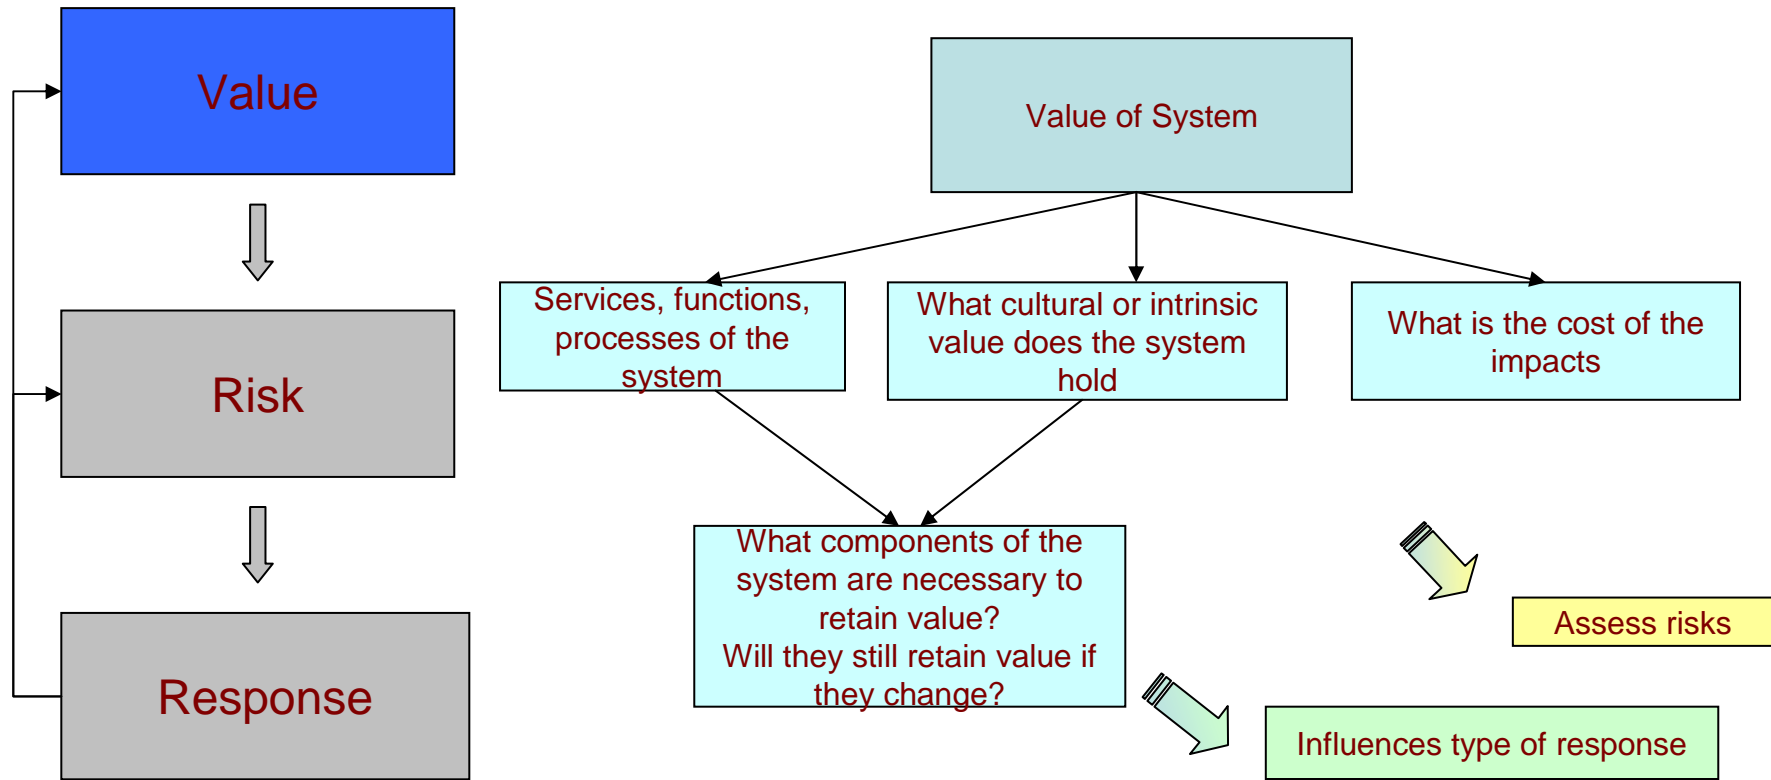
Value

Risk

Response

Value of System

Services, functions, processes of the system

What cultural or intrinsic value does the system hold

What is the cost of the impacts

What components of the system are necessary to retain value?
Will they still retain value if they change?

Assess risks

Influences type of response